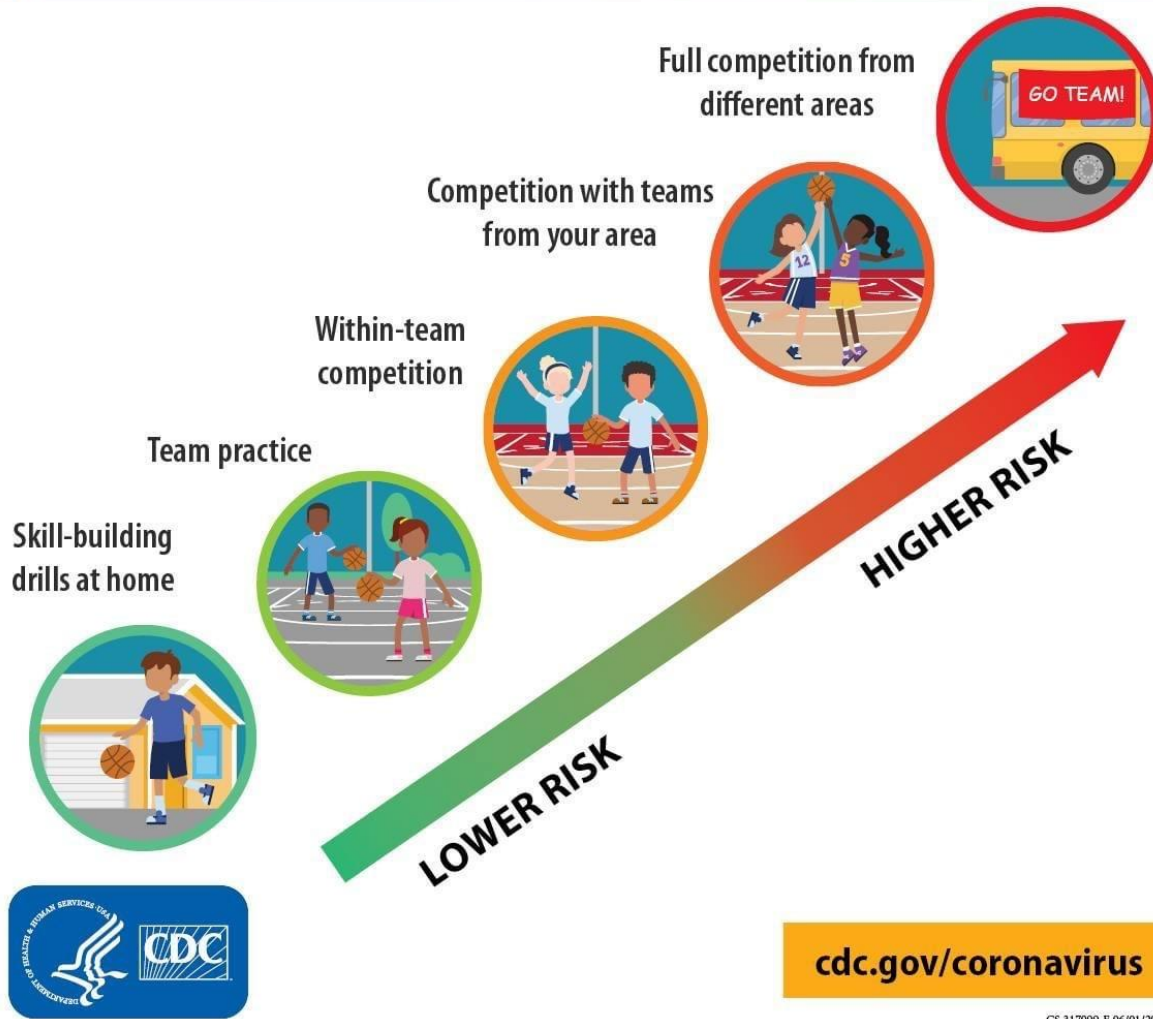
Full competition from different areas

GO TEAM!

Competition with teams from your area

12

5

Within-team competition

Team practice

Skill-building drills at home

HIGHER RISK

LOWER RISK

DEPARTMENT OF HEALTH & HUMAN SERVICES USA

CDC

cdc.gov/coronavirus

CS 317990-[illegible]